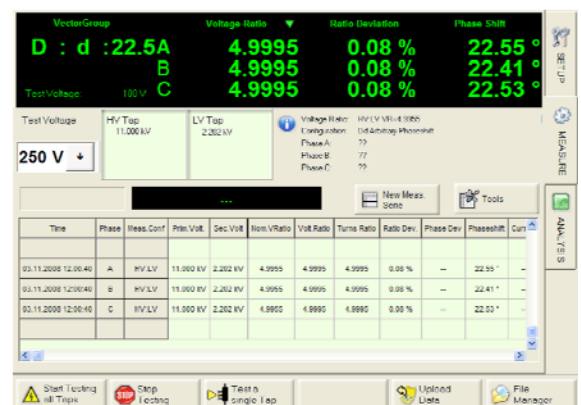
VectorGroup
Voltage Ratio ▼
Ratio Deviation
Phase Shift

D : d :22.5 A 4.9995 0.08 % 22.55 °
B 4.9995 0.08 % 22.41 °
Test Voltage: 100 V C 4.9995 0.08 % 22.53 °

SETUP

Test Voltage
250 V
HV Tap
11.000 kV
LV Tap
2.202 kV

Voltage Ratio: HV:LV VR=4.9995
Configuration: Dd Arbitrary Phaseshift
Phase A: ??
Phase B: ??
Phase C: ??

MEASURE

---
New Meas. Serie
Tools

ANALYSIS

| Time | Phase | Meas.Conf | Prim.Volt. | Sec.Volt | Nom.VRatio | Volt.Ratio | Turns Ratio | Ratio Dev. | Phase Dev | Phaseshift | Curr |
|---|---|---|---|---|---|---|---|---|---|---|---|
| | | | | | | | | | | | |
| 03.11.2008 12:00:40 | A | HV:LV | 11.000 kV | 2.202 kV | 4.9955 | 4.9995 | 4.9995 | 0.08 % | -- | 22.55 ° | -- |
| 03.11.2008 12:00:40 | B | HV:LV | 11.000 kV | 2.202 kV | 4.9955 | 4.9995 | 4.9995 | 0.08 % | -- | 22.41 ° | -- |
| 03.11.2008 12:00:40 | C | HV:LV | 11.000 kV | 2.202 kV | 4.9955 | 4.9995 | 4.9995 | 0.08 % | -- | 22.53 ° | -- |

Start Testing all Taps
Stop Testing
Test a single Tap
Upload Data
File Manager